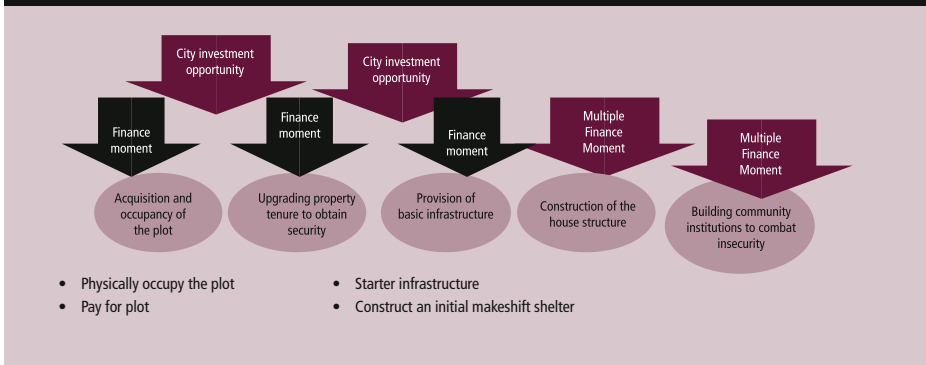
City investment opportunity

City investment opportunity

Finance moment

Finance moment

Finance moment

Multiple Finance Moment

Multiple Finance Moment

Acquisition and occupancy of the plot

Upgrading property tenure to obtain security

Provision of basic infrastructure

Construction of the house structure

Building community institutions to combat insecurity

• Physically occupy the plot
• Pay for plot

• Starter infrastructure
• Construct an initial makeshift shelter